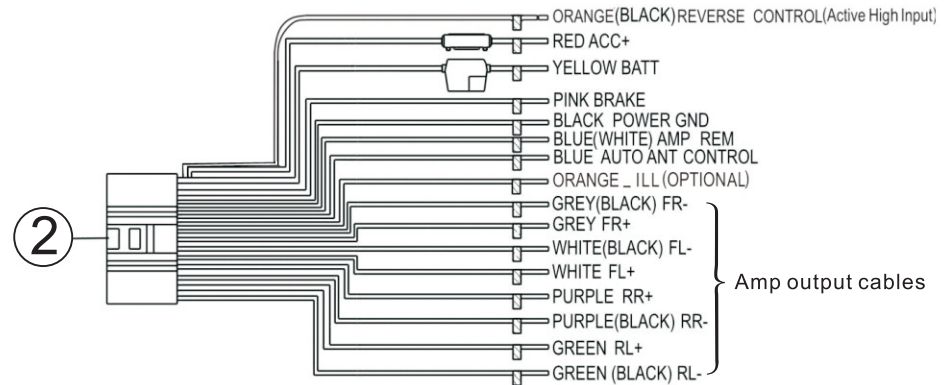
ORANGE(BLACK) REVERSE CONTROL(Active High Input)
RED ACC+
YELLOW BATT
PINK BRAKE
BLACK POWER GND
BLUE(WHITE) AMP REM
BLUE AUTO ANT CONTROL
ORANGE _ ILL (OPTIONAL)
②
GREY(BLACK) FR-
GREY FR+
WHITE(BLACK) FL-
WHITE FL+
PURPLE RR+
PURPLE(BLACK) RR-
GREEN RL+
GREEN (BLACK) RL-
Amp output cables